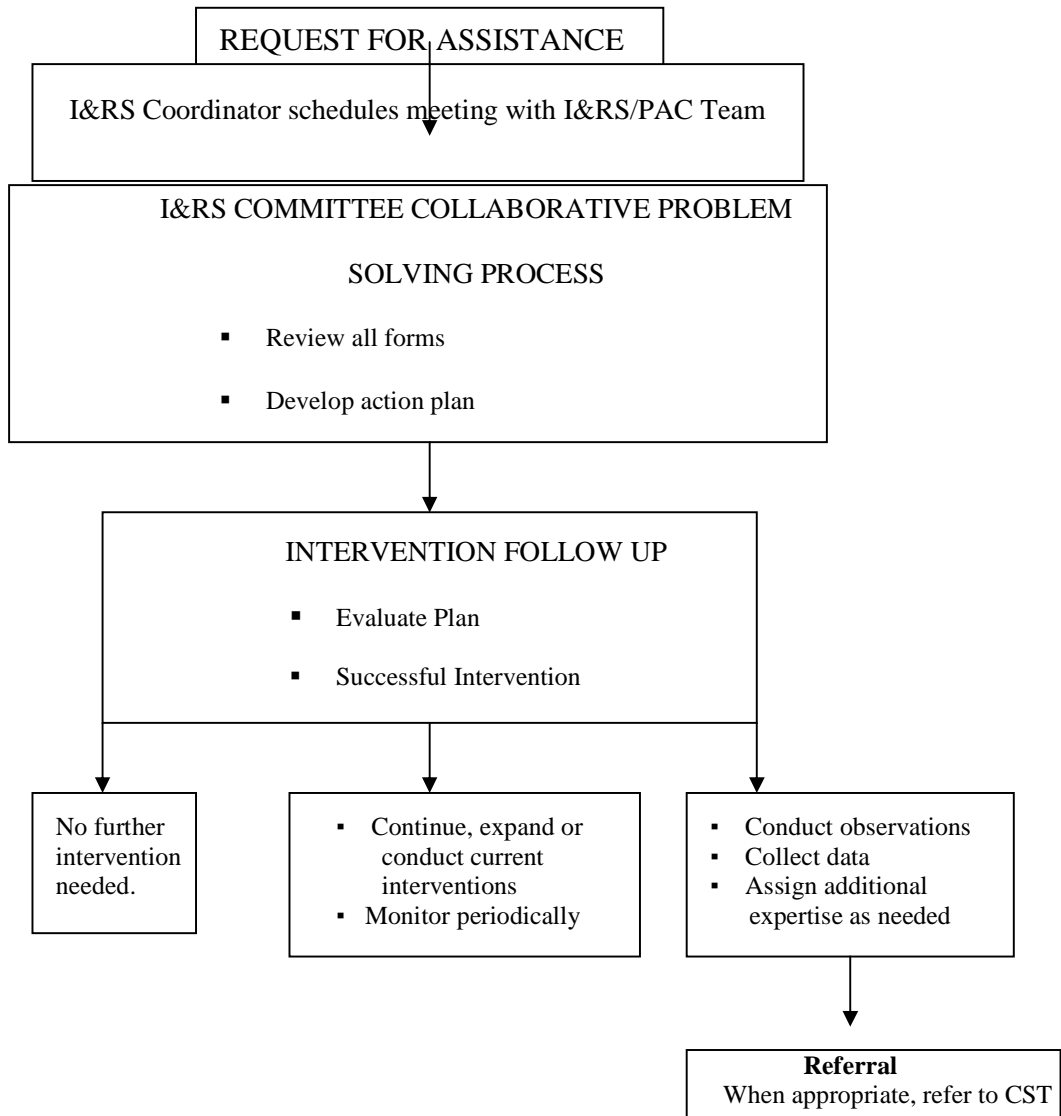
REQUEST FOR ASSISTANCE

I&RS Coordinator schedules meeting with I&RS/PAC Team

I&RS COMMITTEE COLLABORATIVE PROBLEM SOLVING PROCESS

- Review all forms
- Develop action plan

INTERVENTION FOLLOW UP

- Evaluate Plan
- Successful Intervention

No further intervention needed.

- Continue, expand or conduct current interventions
- Monitor periodically

- Conduct observations
- Collect data
- Assign additional expertise as needed

**Referral**
When appropriate, refer to CST